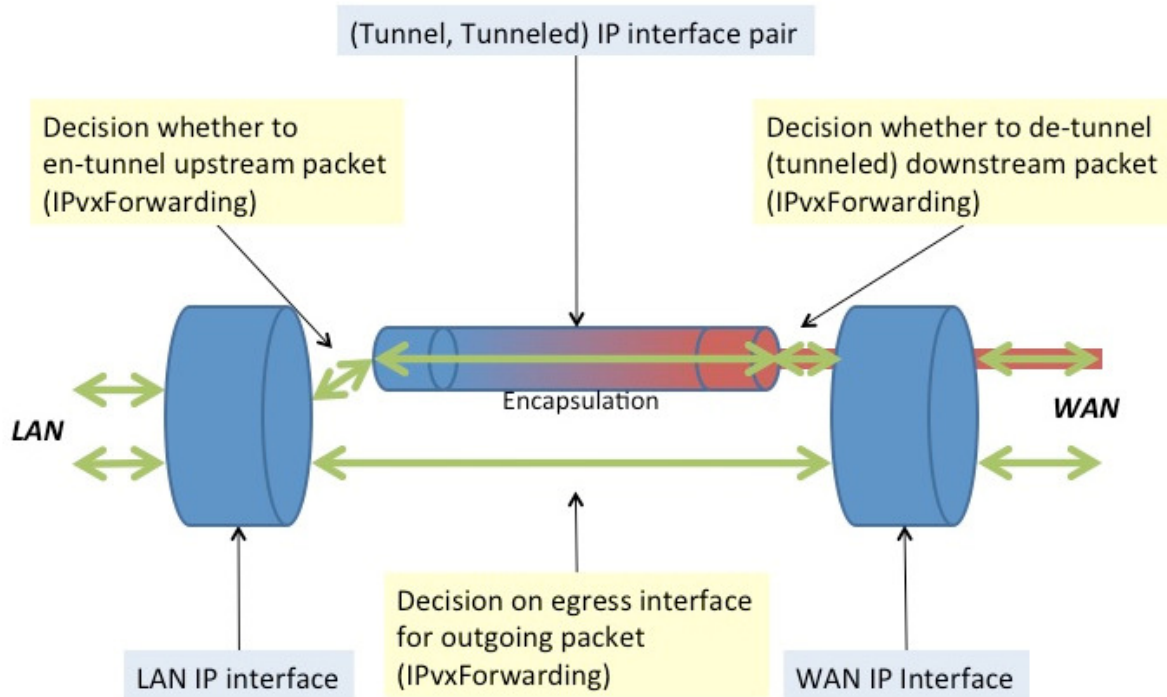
(Tunnel, Tunneled) IP interface pair

Decision whether to en-tunnel upstream packet (IPvxForwarding)

Decision whether to de-tunnel (tunneled) downstream packet (IPvxForwarding)

Encapsulation

LAN

WAN

Decision on egress interface for outgoing packet (IPvxForwarding)

LAN IP interface

WAN IP Interface